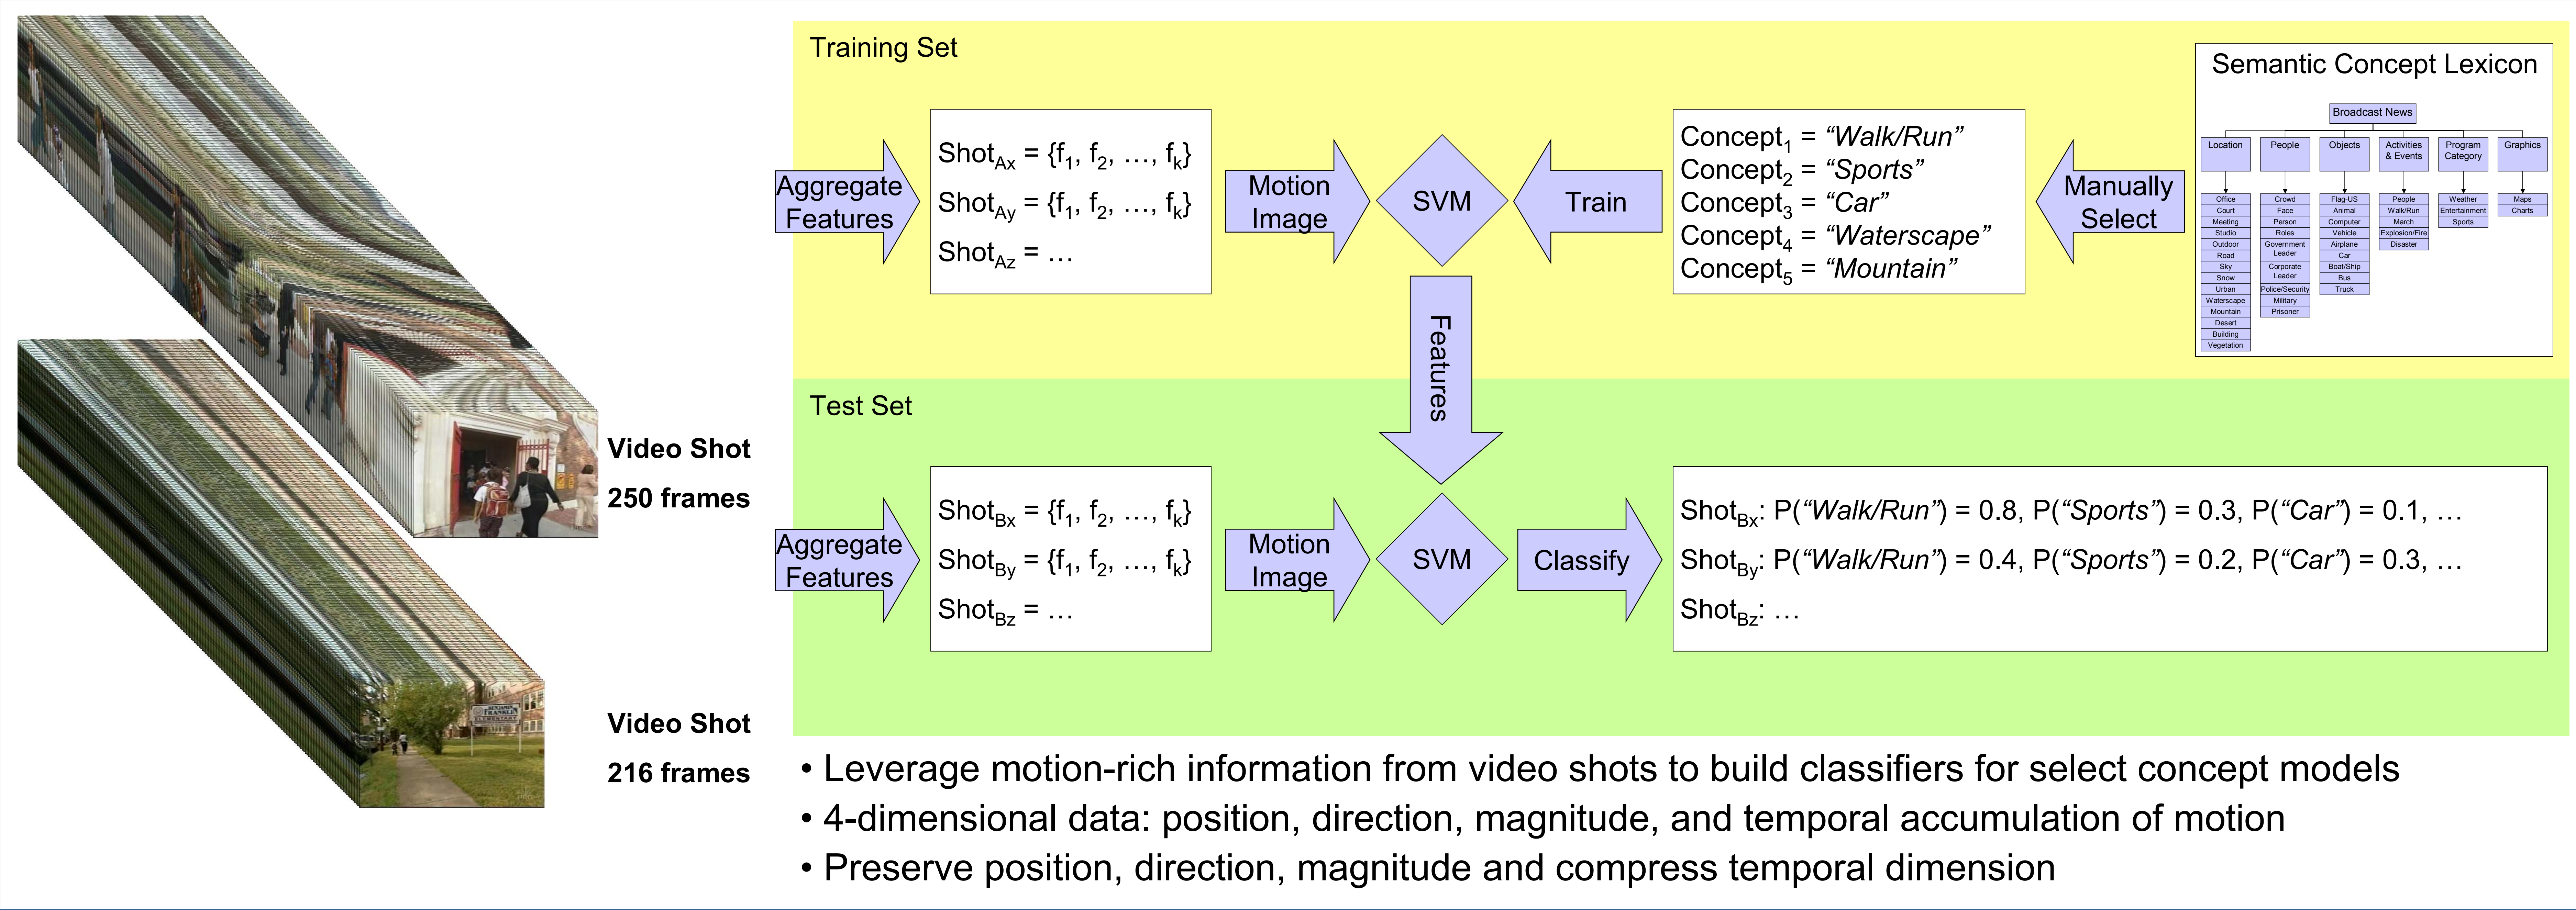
Video Shot
250 frames

Video Shot
216 frames

Training Set

Aggregate Features

Shot$_{Ax}$ = {f$_1$, f$_2$, …, f$_k$}
Shot$_{Ay}$ = {f$_1$, f$_2$, …, f$_k$}
Shot$_{Az}$ = …

Motion Image

SVM

Train

Concept$_1$ = “Walk/Run”
Concept$_2$ = “Sports”
Concept$_3$ = “Car”
Concept$_4$ = “Waterscape”
Concept$_5$ = “Mountain”

Manually Select

Semantic Concept Lexicon

Broadcast News

| Location | People | Objects | Activities & Events | Program Category | Graphics |
|---|---|---|---|---|---|
| Office | Crowd | Flag-US | People Walk/Run | Weather | Maps |
| Court | Face | Animal | March | Entertainment | Charts |
| Meeting | Person | Computer | Explosion/Fire | Sports | |
| Studio | Roles | Vehicle | Disaster | | |
| Outdoor | Government Leader | Airplane | | | |
| Road | Corporate Leader | Car | | | |
| Sky | Police/Security | Boat/Ship | | | |
| Snow | Military | Bus | | | |
| Urban | Prisoner | Truck | | | |
| Waterscape | | | | | |
| Mountain | | | | | |
| Desert | | | | | |
| Building | | | | | |
| Vegetation | | | | | |

Features

Test Set

Aggregate Features

Shot$_{Bx}$ = {f$_1$, f$_2$, …, f$_k$}
Shot$_{By}$ = {f$_1$, f$_2$, …, f$_k$}
Shot$_{Bz}$ = …

Motion Image

SVM

Classify

Shot$_{Bx}$: P(“Walk/Run”) = 0.8, P(“Sports”) = 0.3, P(“Car”) = 0.1, …
Shot$_{By}$: P(“Walk/Run”) = 0.4, P(“Sports”) = 0.2, P(“Car”) = 0.3, …
Shot$_{Bz}$: …

• Leverage motion-rich information from video shots to build classifiers for select concept models
• 4-dimensional data: position, direction, magnitude, and temporal accumulation of motion
• Preserve position, direction, magnitude and compress temporal dimension